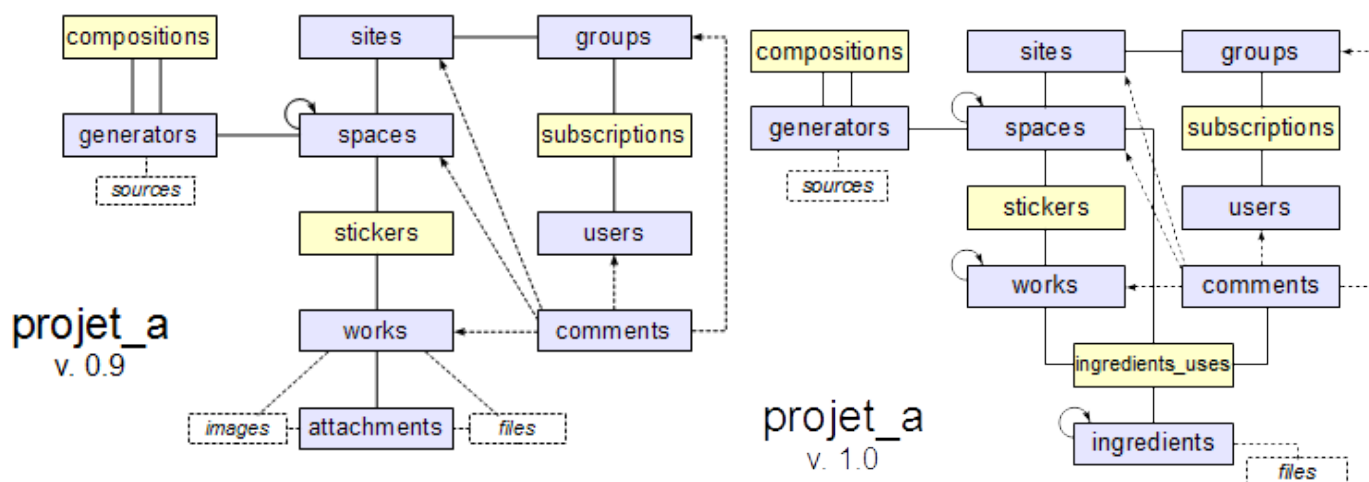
compositions
sites
groups
generators
spaces
subscriptions
sources
stickers
users
projet_a
v. 0.9
works
comments
images
attachments
files

compositions
sites
groups
generators
spaces
subscriptions
sources
stickers
users
works
comments
ingredients_uses
projet_a
v. 1.0
ingredients
files